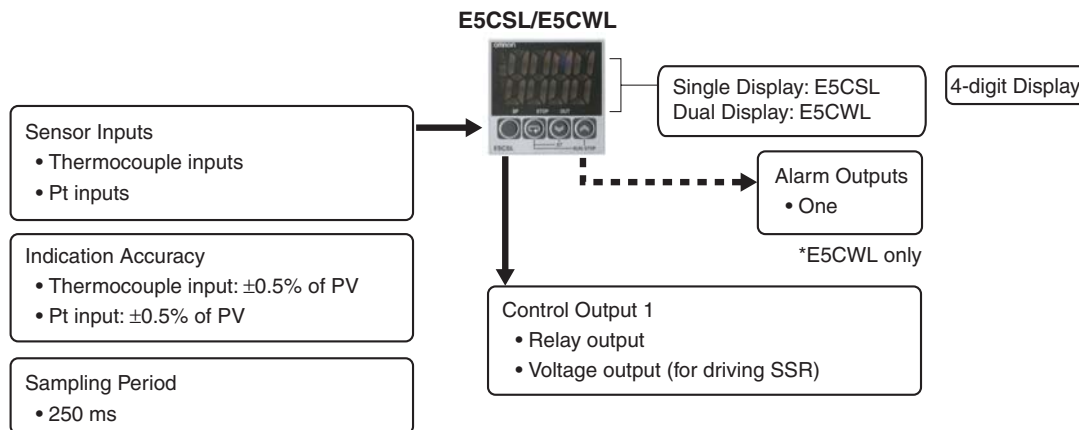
E5CSL/E5CWL

omron

AT STOP OUT

E5CSL

AT RUN/STOP

Single Display: E5CSL
Dual Display: E5CWL

4-digit Display

Sensor Inputs
• Thermocouple inputs
• Pt inputs

Alarm Outputs
• One

*E5CWL only

Indication Accuracy
• Thermocouple input: ±0.5% of PV
• Pt input: ±0.5% of PV

Control Output 1
• Relay output
• Voltage output (for driving SSR)

Sampling Period
• 250 ms